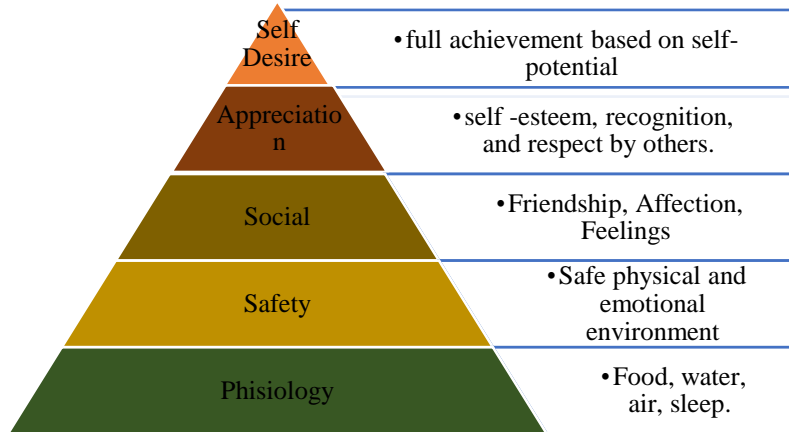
Self Desire

•full achievement based on self-potential

Appreciation

•self -esteem, recognition, and respect by others.

Social

•Friendship, Affection, Feelings

Safety

•Safe physical and emotional environment

Phisiology

•Food, water, air, sleep.